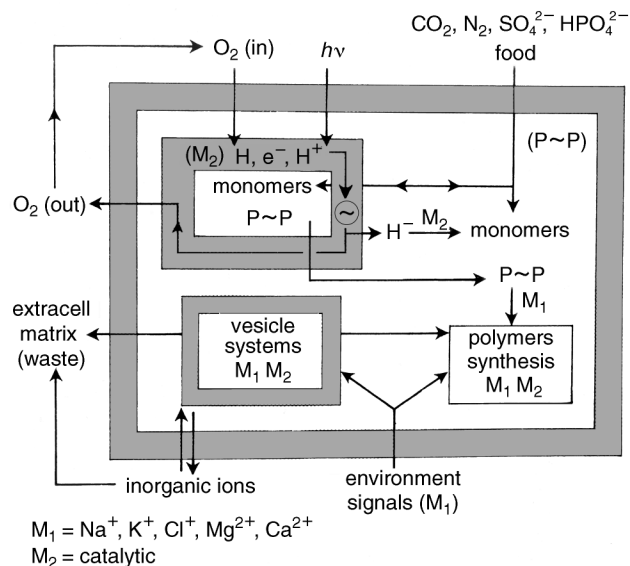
$CO_2$, $N_2$, $SO_4^{2-}$, $HPO_4^{2-}$
food

$O_2$ (in)

$h\nu$

($M_2$) H, $e^-$, $H^+$

(P~P)

monomers

$O_2$ (out)

P~P

~

$H^-$ $\xrightarrow{M_2}$ monomers

P~P

$M_1$

extracell matrix (waste)

vesicle systems $M_1$ $M_2$

polymers synthesis $M_1$ $M_2$

inorganic ions

environment signals ($M_1$)

$M_1$ = $Na^+$, $K^+$, $Cl^+$, $Mg^{2+}$, $Ca^{2+}$
$M_2$ = catalytic